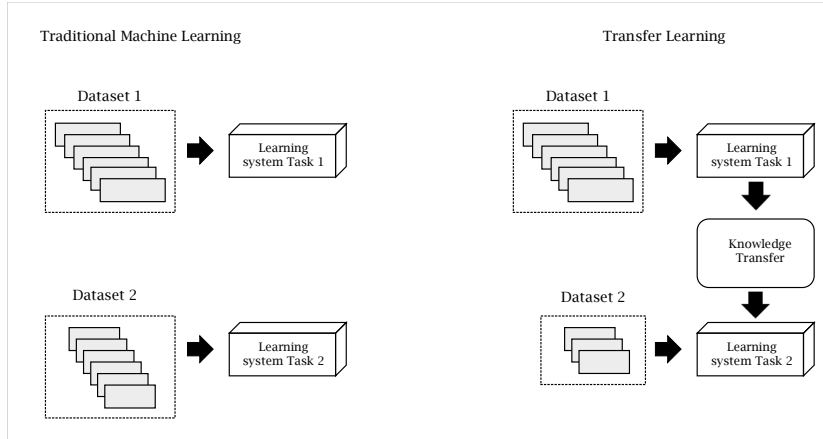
Traditional Machine Learning

Dataset 1

Learning system Task 1

Dataset 2

Learning system Task 2

Transfer Learning

Dataset 1

Learning system Task 1

Knowledge Transfer

Dataset 2

Learning system Task 2